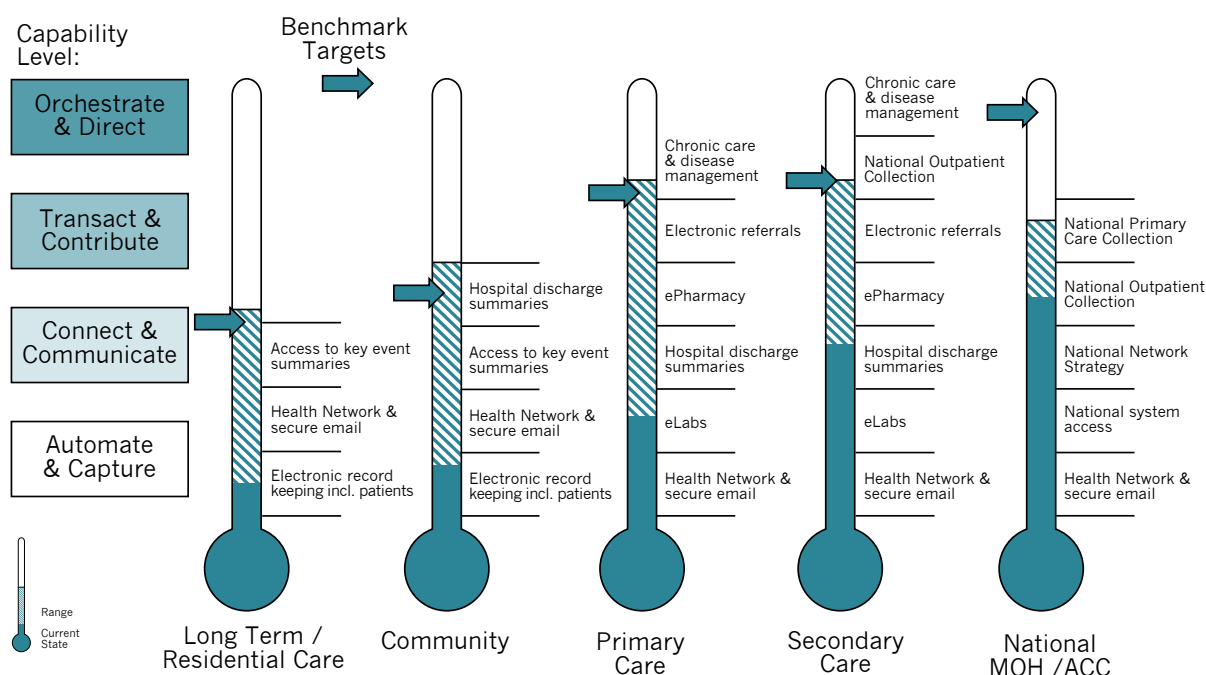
Capability Level:

Orchestrate & Direct

Transact & Contribute

Connect & Communicate

Automate & Capture

Range

Current State

Benchmark Targets

Access to key event summaries

Health Network & secure email

Electronic record keeping incl. patients

Long Term / Residential Care

Hospital discharge summaries

Access to key event summaries

Health Network & secure email

Electronic record keeping incl. patients

Community

Chronic care & disease management

Electronic referrals

ePharmacy

Hospital discharge summaries

eLabs

Health Network & secure email

Primary Care

Chronic care & disease management

National Outpatient Collection

Electronic referrals

ePharmacy

Hospital discharge summaries

eLabs

Health Network & secure email

Secondary Care

National Primary Care Collection

National Outpatient Collection

National Network Strategy

National system access

Health Network & secure email

National MOH /ACC